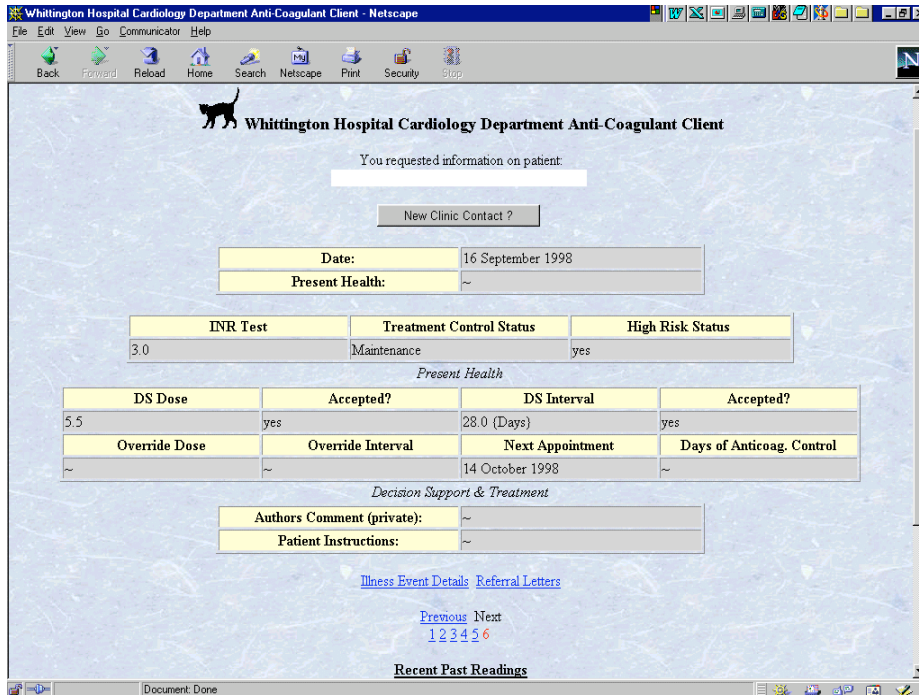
Whittington Hospital Cardiology Department Anti-Coagulant Client - Netscape

File Edit View Go Communicator Help

Back Forward Reload Home Search Netscape Print Security Stop

Whittington Hospital Cardiology Department Anti-Coagulant Client

You requested information on patient:

New Clinic Contact ?

| Date: | 16 September 1998 |
|---|---|
| Present Health: | ~ |

| INR Test | Treatment Control Status | High Risk Status |
|---|---|---|
| 3.0 | Maintenance | yes |

Present Health

| DS Dose | Accepted? | DS Interval | Accepted? |
|---|---|---|---|
| 5.5 | yes | 28.0 (Days) | yes |
| Override Dose | Override Interval | Next Appointment | Days of Anticoag. Control |
| ~ | ~ | 14 October 1998 | ~ |

Decision Support & Treatment

| Authors Comment (private): | ~ |
|---|---|
| Patient Instructions: | ~ |

Illness Event Details Referral Letters

Previous Next
1 2 3 4 5 6

Recent Past Readings

Document: Done